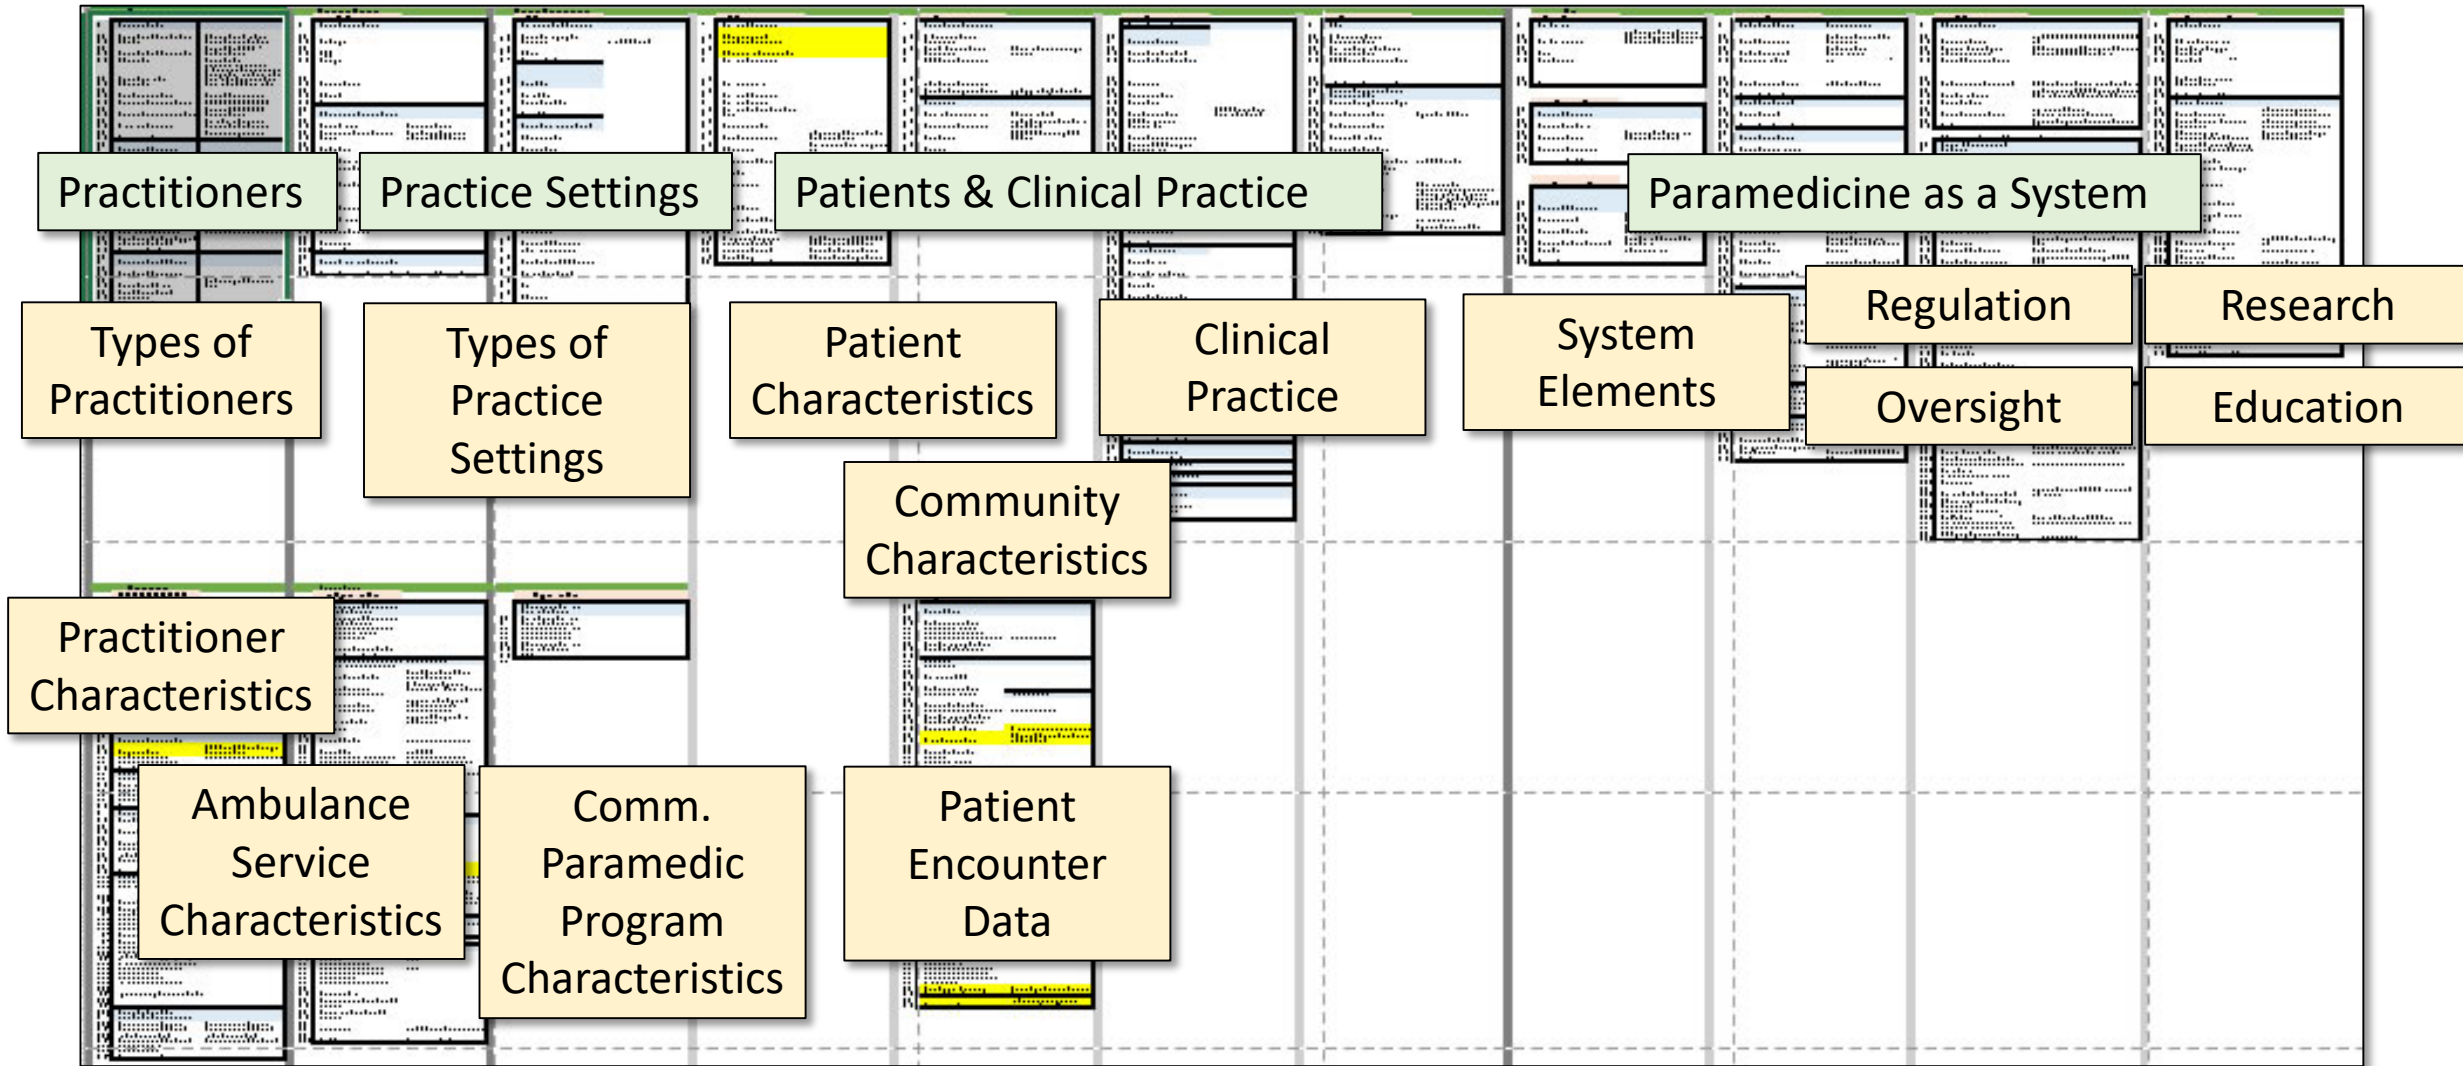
Practitioners

Practice Settings

Patients & Clinical Practice

Paramedicine as a System

Types of Practitioners

Types of Practice Settings

Patient Characteristics

Clinical Practice

System Elements

Regulation

Research

Oversight

Education

Community Characteristics

Practitioner Characteristics

Ambulance Service Characteristics

Comm. Paramedic Program Characteristics

Patient Encounter Data